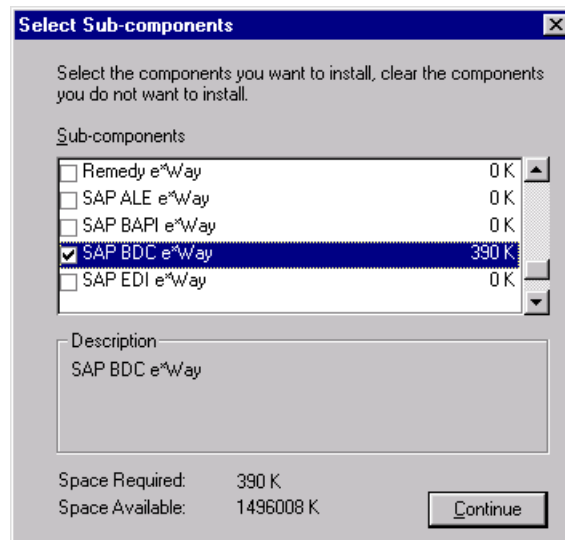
Select Sub-components

Select the components you want to install, clear the components you do not want to install.

Sub-components

| | | |
|---|---|---|
| ☐ | Remedy e*Way | 0 K |
| ☐ | SAP ALE e*Way | 0 K |
| ☐ | SAP BAPI e*Way | 0 K |
| ☑ | SAP BDC e*Way | 390 K |
| ☐ | SAP EDI e*Way | 0 K |

Description

SAP BDC e*Way

Space Required: 390 K

Space Available: 1496008 K

Continue